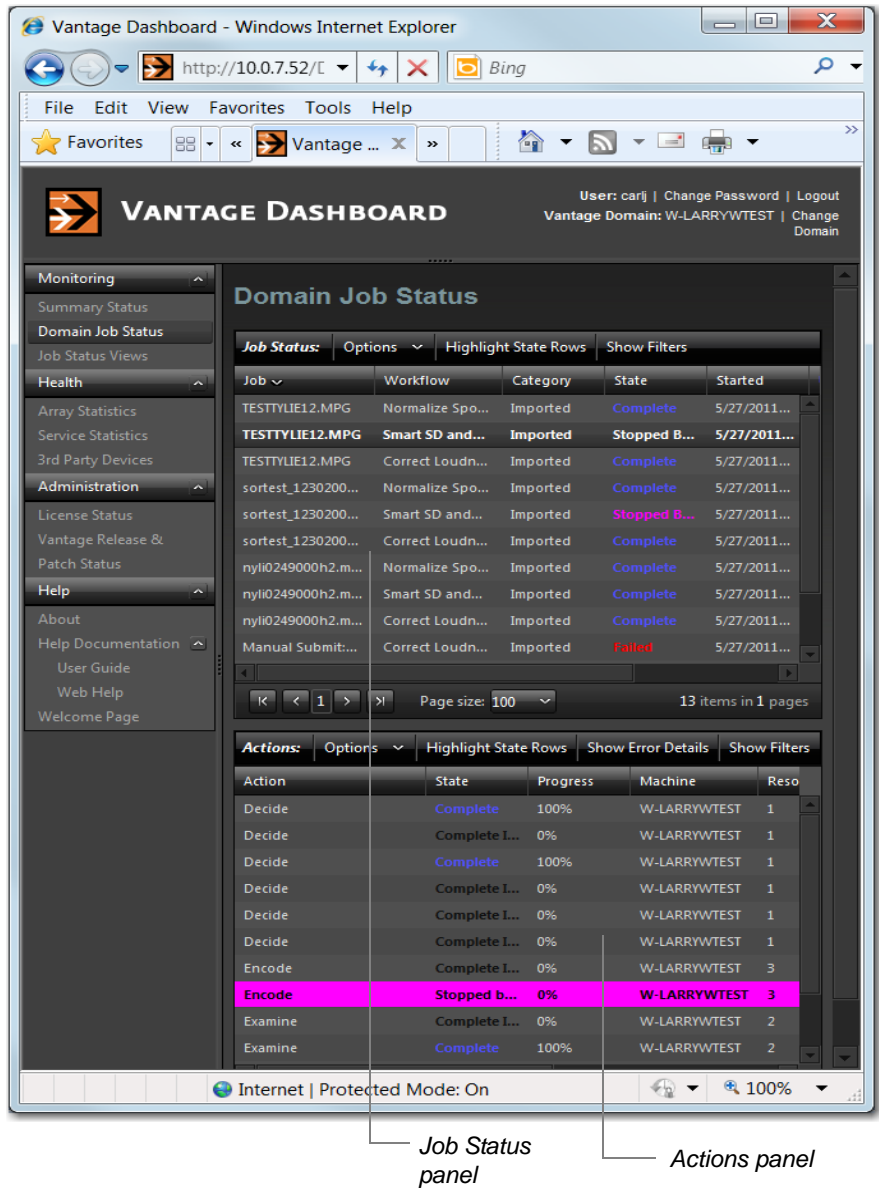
Vantage Dashboard - Windows Internet Explorer

http://10.0.7.52/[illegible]

Bing

File Edit View Favorites Tools Help

Favorites

Vantage ...

VANTAGE DASHBOARD

User: carlj | Change Password | Logout
Vantage Domain: W-LARRYWTEST | Change Domain

Monitoring
Summary Status
Domain Job Status
Job Status Views
Health
Array Statistics
Service Statistics
3rd Party Devices
Administration
License Status
Vantage Release & Patch Status
Help
About
Help Documentation
User Guide
Web Help
Welcome Page

Domain Job Status

Job Status: Options Highlight State Rows Show Filters

| Job | Workflow | Category | State | Started |
|---|---|---|---|---|
| TESTTYLIE12.MPG | Normalize Spo... | Imported | Complete | 5/27/2011... |
| TESTTYLIE12.MPG | Smart SD and... | Imported | Stopped B... | 5/27/2011... |
| TESTTYLIE12.MPG | Correct Loudn... | Imported | Complete | 5/27/2011... |
| sortest_1230200... | Normalize Spo... | Imported | Complete | 5/27/2011... |
| sortest_1230200... | Smart SD and... | Imported | Stopped B... | 5/27/2011... |
| sortest_1230200... | Correct Loudn... | Imported | Complete | 5/27/2011... |
| nyli0249000h2.m... | Normalize Spo... | Imported | Complete | 5/27/2011... |
| nyli0249000h2.m... | Smart SD and... | Imported | Complete | 5/27/2011... |
| nyli0249000h2.m... | Correct Loudn... | Imported | Complete | 5/27/2011... |
| Manual Submit:... | Correct Loudn... | Imported | Failed | 5/27/2011... |

1 Page size: 100 13 items in 1 pages

Actions: Options Highlight State Rows Show Error Details Show Filters

| Action | State | Progress | Machine | Reso |
|---|---|---|---|---|
| Decide | Complete | 100% | W-LARRYWTEST | 1 |
| Decide | Complete I... | 0% | W-LARRYWTEST | 1 |
| Decide | Complete | 100% | W-LARRYWTEST | 1 |
| Decide | Complete I... | 0% | W-LARRYWTEST | 1 |
| Decide | Complete I... | 0% | W-LARRYWTEST | 1 |
| Decide | Complete I... | 0% | W-LARRYWTEST | 1 |
| Encode | Complete I... | 0% | W-LARRYWTEST | 3 |
| Encode | Stopped b... | 0% | W-LARRYWTEST | 3 |
| Examine | Complete I... | 0% | W-LARRYWTEST | 2 |
| Examine | Complete | 100% | W-LARRYWTEST | 2 |

Internet | Protected Mode: On 100%

Job Status panel

Actions panel